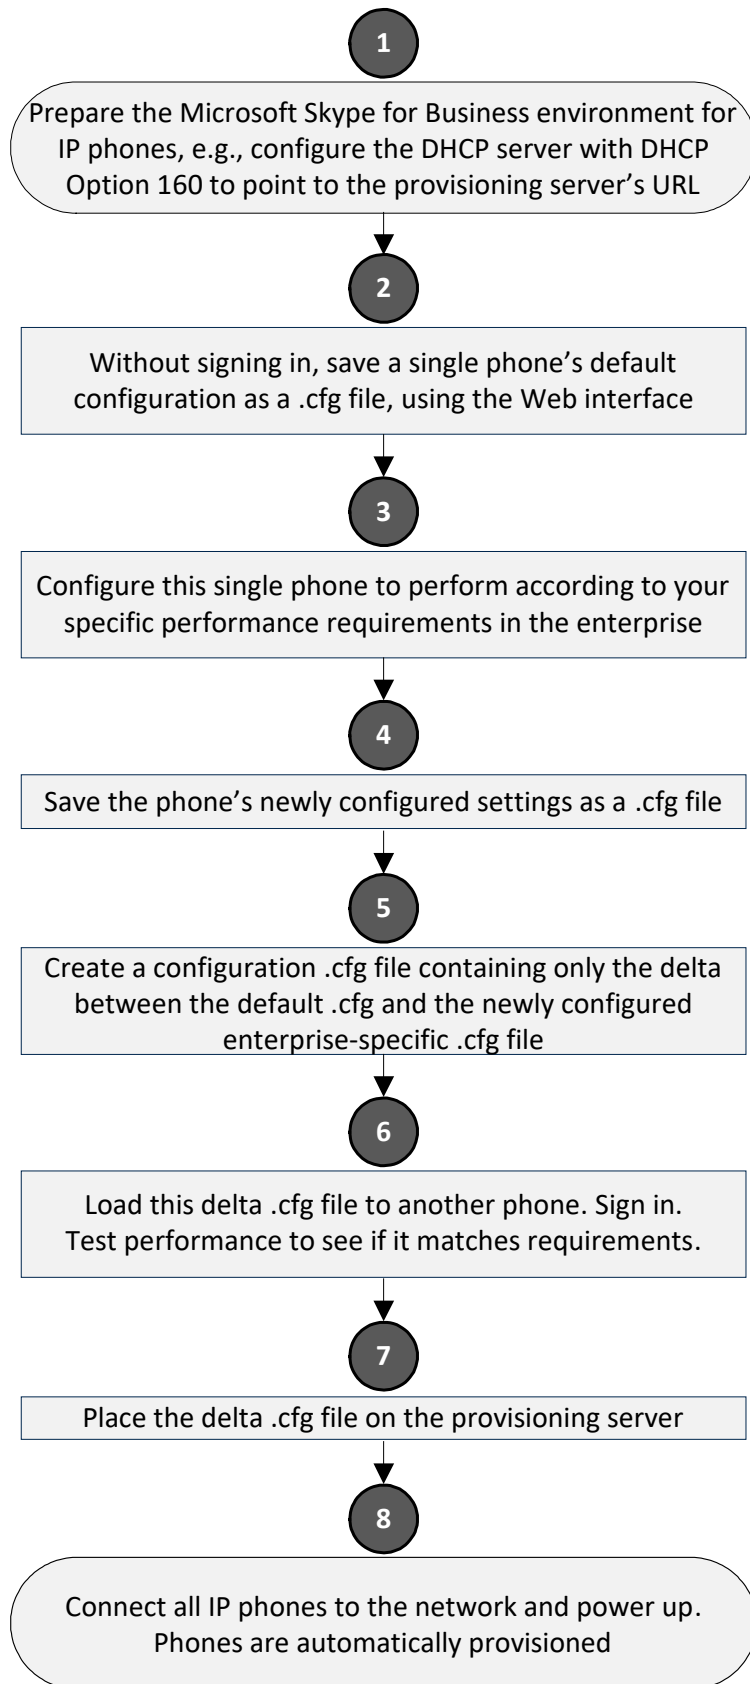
1

Prepare the Microsoft Skype for Business environment for IP phones, e.g., configure the DHCP server with DHCP Option 160 to point to the provisioning server's URL

2

Without signing in, save a single phone's default configuration as a .cfg file, using the Web interface

3

Configure this single phone to perform according to your specific performance requirements in the enterprise

4

Save the phone's newly configured settings as a .cfg file

5

Create a configuration .cfg file containing only the delta between the default .cfg and the newly configured enterprise-specific .cfg file

6

Load this delta .cfg file to another phone. Sign in. Test performance to see if it matches requirements.

7

Place the delta .cfg file on the provisioning server

8

Connect all IP phones to the network and power up. Phones are automatically provisioned